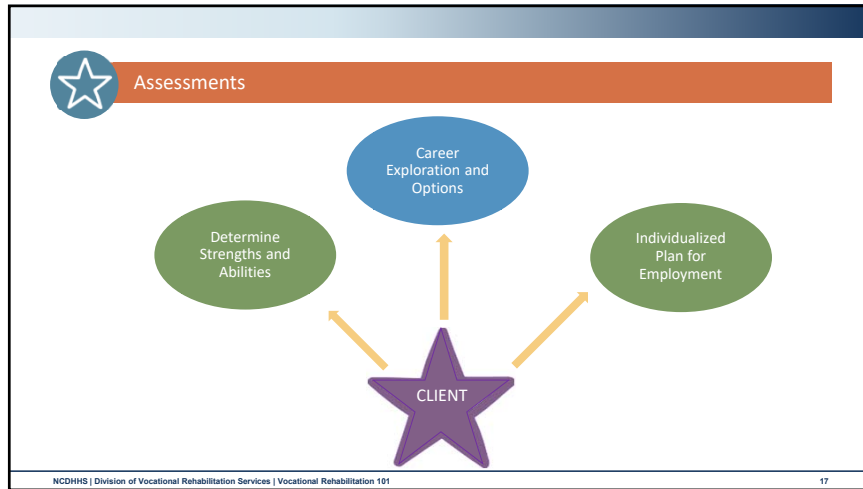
Assessments

Career Exploration and Options

Determine Strengths and Abilities

Individualized Plan for Employment

CLIENT

NCDHHS | Division of Vocational Rehabilitation Services | Vocational Rehabilitation 101

17